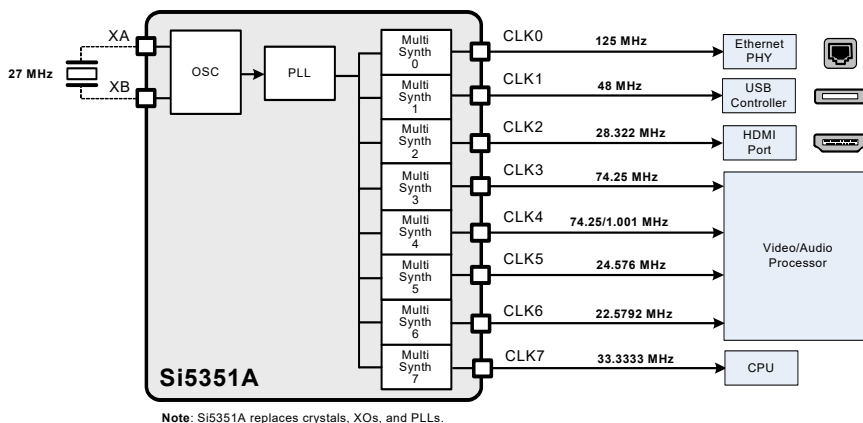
27 MHz

XA

XB

OSC

PLL

Multi Synth 0

Multi Synth 1

Multi Synth 2

Multi Synth 3

Multi Synth 4

Multi Synth 5

Multi Synth 6

Multi Synth 7

Si5351A

CLK0

125 MHz

Ethernet PHY

CLK1

48 MHz

USB Controller

CLK2

28.322 MHz

HDMI Port

CLK3

74.25 MHz

CLK4

74.25/1.001 MHz

Video/Audio Processor

CLK5

24.576 MHz

CLK6

22.5792 MHz

CLK7

33.3333 MHz

CPU

**Note**: Si5351A replaces crystals, XOs, and PLLs.